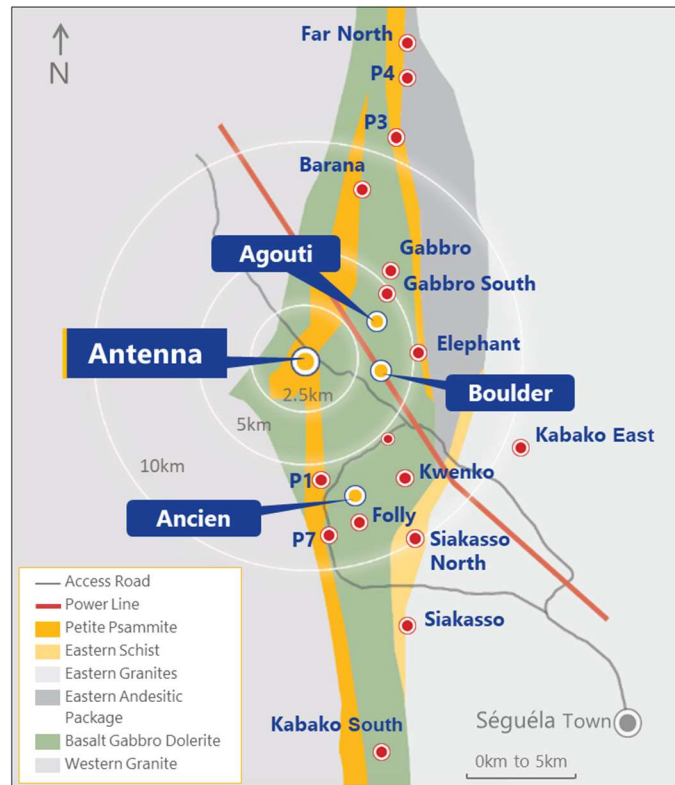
N

Far North
P4
P3
Barana
Gabbro
Agouti
Gabbro South
Antenna
Elephant
2.5km
Boulder
5km
Kabako East
10km
Kwenko
P1
Ancien
Folly
P7
Siakasso North
Siakasso
Kabako South
Séguéla Town
0km to 5km

Access Road
Power Line
Petite Psammite
Eastern Schist
Eastern Granites
Eastern Andesitic Package
Basalt Gabbro Dolerite
Western Granite